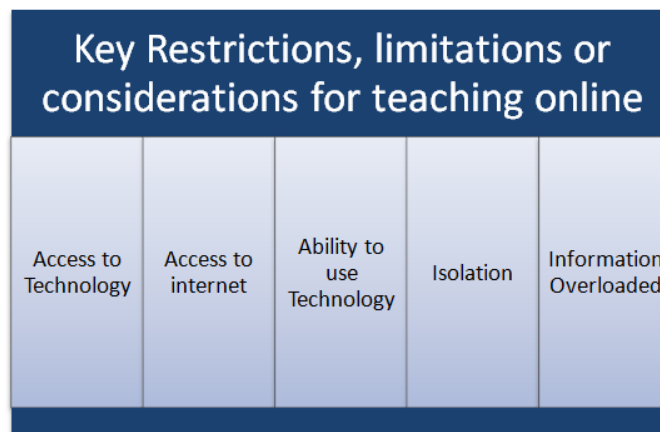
Key Restrictions, limitations or considerations for teaching online

| Access to Technology | Access to internet | Ability to use Technology | Isolation | Information Overloaded |
|---|---|---|---|---|